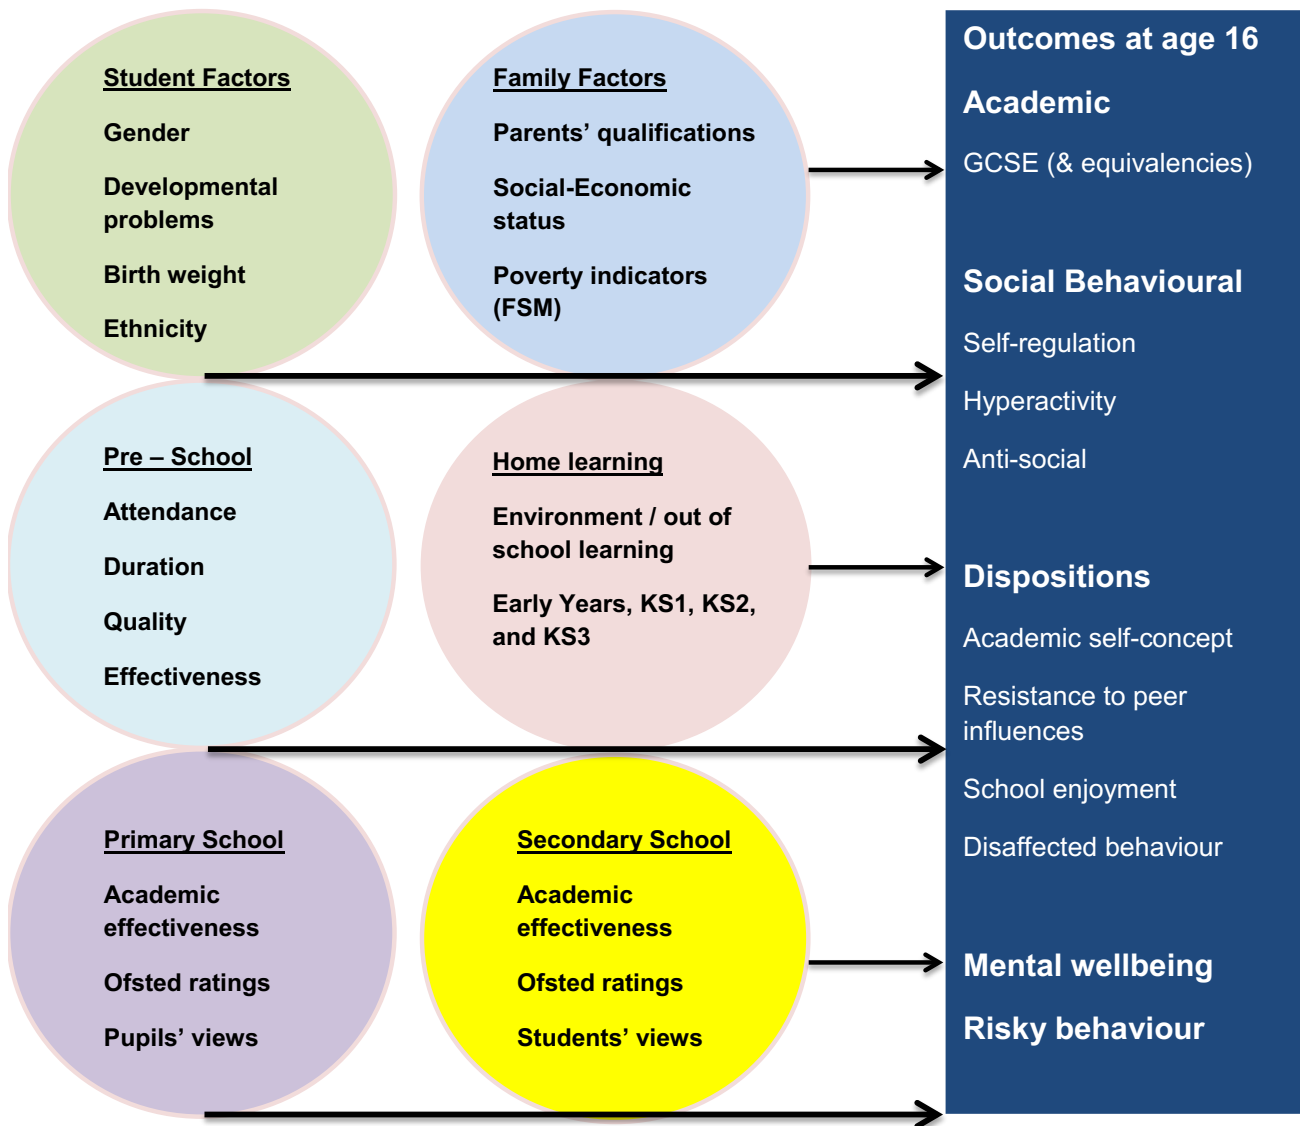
Student Factors

Gender

Developmental problems

Birth weight

Ethnicity

Family Factors

Parents' qualifications

Social-Economic status

Poverty indicators (FSM)

Pre – School

Attendance

Duration

Quality

Effectiveness

Home learning

Environment / out of school learning

Early Years, KS1, KS2, and KS3

Primary School

Academic effectiveness

Ofsted ratings

Pupils' views

Secondary School

Academic effectiveness

Ofsted ratings

Students' views

Outcomes at age 16

Academic

GCSE (& equivalencies)

Social Behavioural

Self-regulation

Hyperactivity

Anti-social

Dispositions

Academic self-concept

Resistance to peer influences

School enjoyment

Disaffected behaviour

Mental wellbeing

Risky behaviour